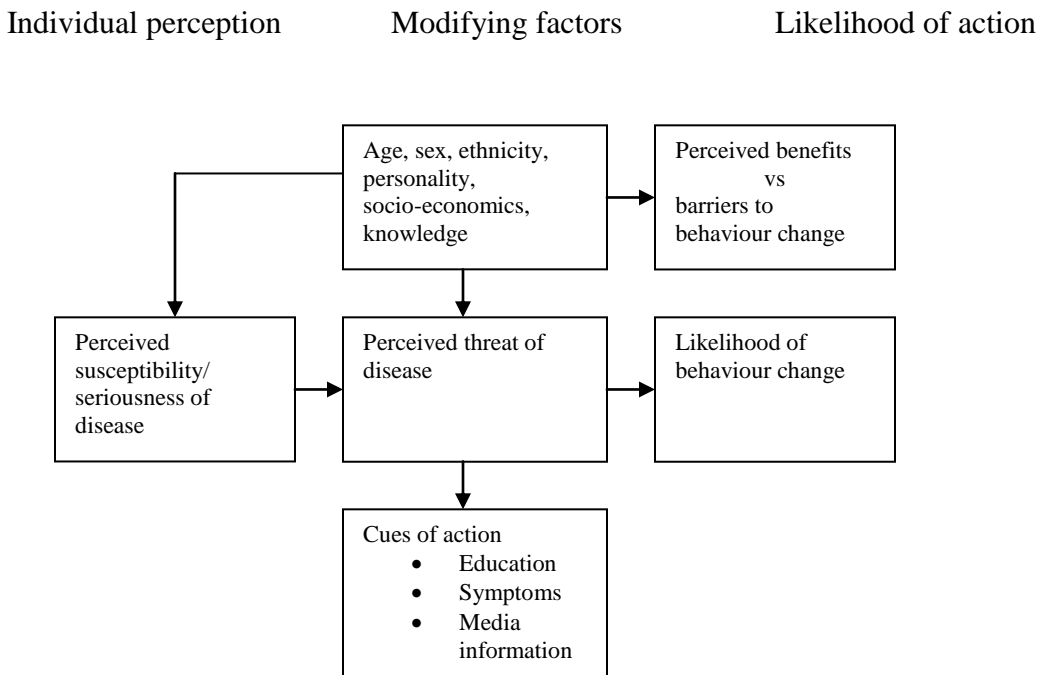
Individual perception Modifying factors Likelihood of action

Age, sex, ethnicity, personality, socio-economics, knowledge

Perceived benefits vs barriers to behaviour change

Perceived susceptibility/ seriousness of disease

Perceived threat of disease

Likelihood of behaviour change

Cues of action
- Education
- Symptoms
- Media information